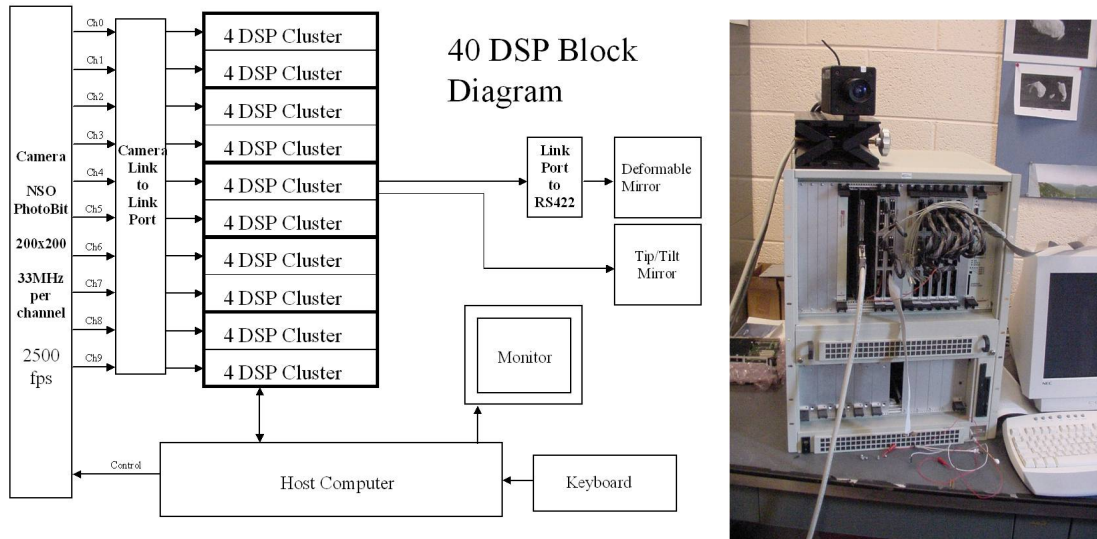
40 DSP Block Diagram

Camera

NSO PhotoBit

200x200

33MHz per channel

2500 fps

Ch0
Ch1
Ch2
Ch3
Ch4
Ch5
Ch6
Ch7
Ch8
Ch9

Camera Link to Link Port

4 DSP Cluster
4 DSP Cluster
4 DSP Cluster
4 DSP Cluster
4 DSP Cluster
4 DSP Cluster
4 DSP Cluster
4 DSP Cluster
4 DSP Cluster
4 DSP Cluster

Link Port to RS422

Deformable Mirror

Tip/Tilt Mirror

Monitor

Control

Host Computer

Keyboard